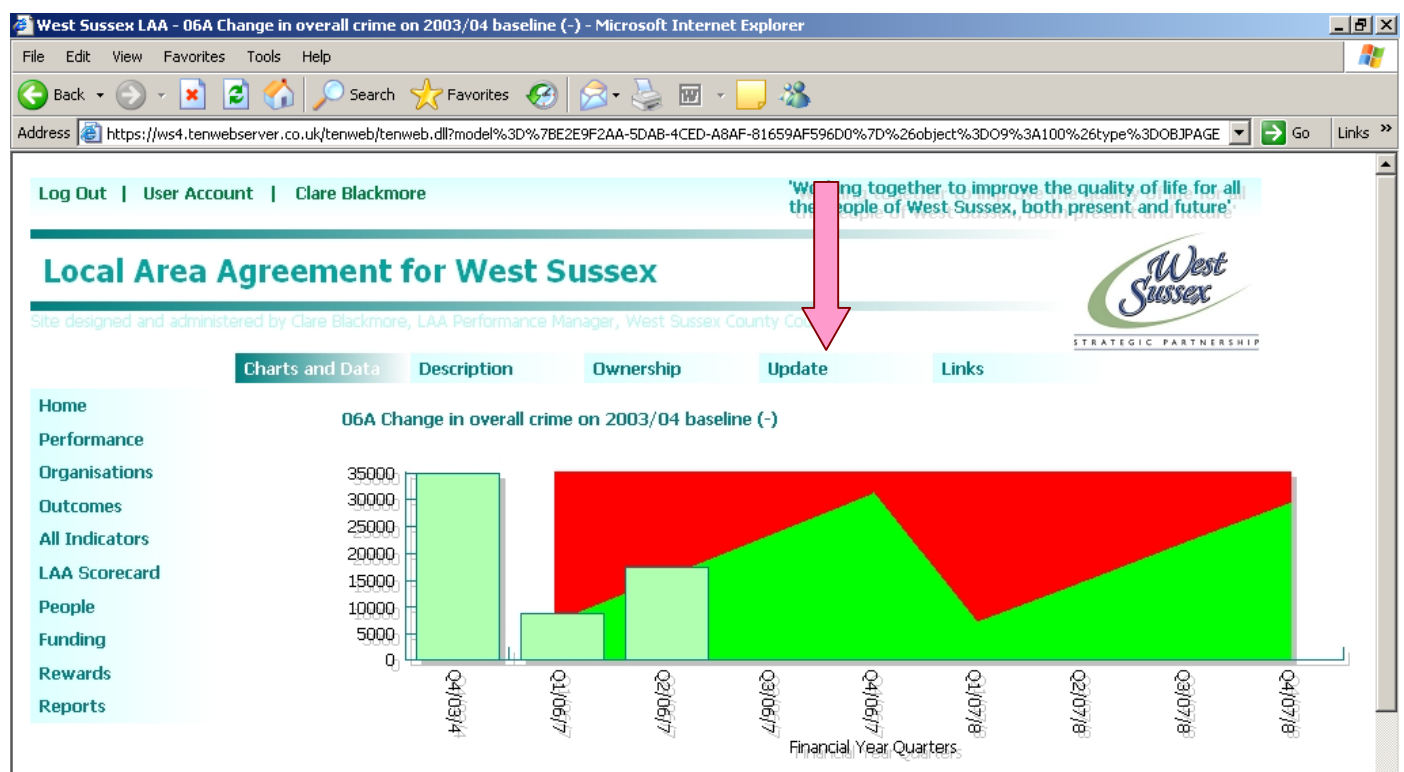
West Sussex LAA - 06A Change in overall crime on 2003/04 baseline (-) - Microsoft Internet Explorer

File Edit View Favorites Tools Help

Back Search Favorites

Address https://ws4.tenwebserver.co.uk/tenweb/tenweb.dll?model%3D%7BE2E9F2AA-5DAB-4CED-A8AF-81659AF596D0%7D%26object%3DO9%3A100%26type%3DOBJPAGE Go Links

Log Out | User Account | Clare Blackmore

'Wo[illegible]ng together to improve the quality of life for all th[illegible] people of West Sussex, both present and future'

Local Area Agreement for West Sussex

Site designed and administered by Clare Blackmore, LAA Performance Manager, West Sussex County Co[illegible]

West Sussex
STRATEGIC PARTNERSHIP

Charts and Data | Description | Ownership | Update | Links

Home
Performance
Organisations
Outcomes
All Indicators
LAA Scorecard
People
Funding
Rewards
Reports

06A Change in overall crime on 2003/04 baseline (-)

35000
30000
25000
20000
15000
10000
5000
0

Q4/03/4
Q1/06/7
Q2/06/7
Q3/06/7
Q4/06/7
Q1/07/8
Q2/07/8
Q3/07/8
Q4/07/8

Financial Year Quarters